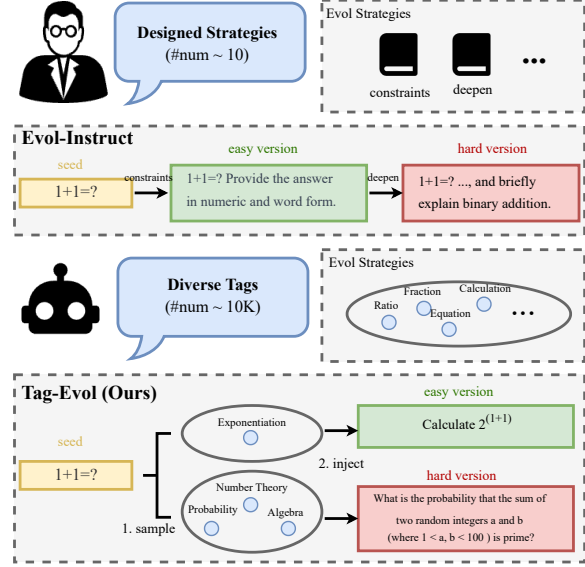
Designed Strategies
(#num ~ 10)

Evol Strategies
constraints
deepen
...

Evol-Instruct
seed
1+1=?
constraints
easy version
1+1=? Provide the answer in numeric and word form.
deepen
hard version
1+1=? ..., and briefly explain binary addition.

Diverse Tags
(#num ~ 10K)

Evol Strategies
Ratio
Fraction
Equation
Calculation
...

Tag-Evol (Ours)
seed
1+1=?
Exponentiation
2. inject
easy version
Calculate $2^{(1+1)}$
Number Theory
Probability
Algebra
1. sample
hard version
What is the probability that the sum of two random integers a and b (where 1 < a, b < 100 ) is prime?